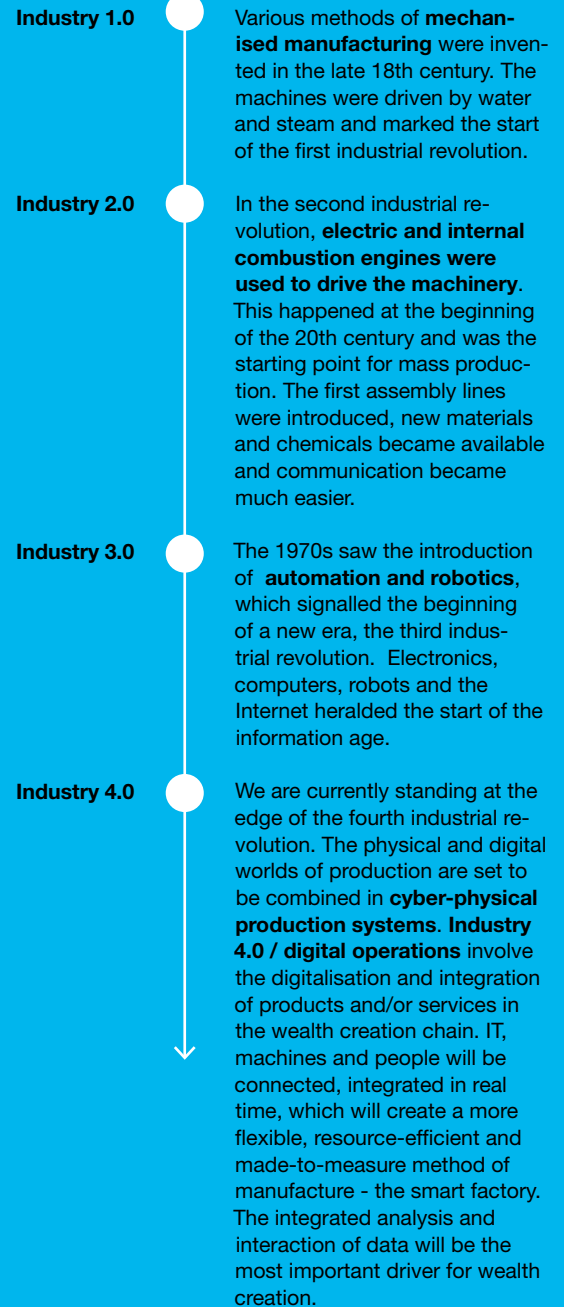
Industry 1.0

Various methods of mechanised manufacturing were invented in the late 18th century. The machines were driven by water and steam and marked the start of the first industrial revolution.

Industry 2.0

In the second industrial revolution, electric and internal combustion engines were used to drive the machinery. This happened at the beginning of the 20th century and was the starting point for mass production. The first assembly lines were introduced, new materials and chemicals became available and communication became much easier.

Industry 3.0

The 1970s saw the introduction of automation and robotics, which signalled the beginning of a new era, the third industrial revolution. Electronics, computers, robots and the Internet heralded the start of the information age.

Industry 4.0

We are currently standing at the edge of the fourth industrial revolution. The physical and digital worlds of production are set to be combined in cyber-physical production systems. Industry 4.0 / digital operations involve the digitalisation and integration of products and/or services in the wealth creation chain. IT, machines and people will be connected, integrated in real time, which will create a more flexible, resource-efficient and made-to-measure method of manufacture - the smart factory. The integrated analysis and interaction of data will be the most important driver for wealth creation.